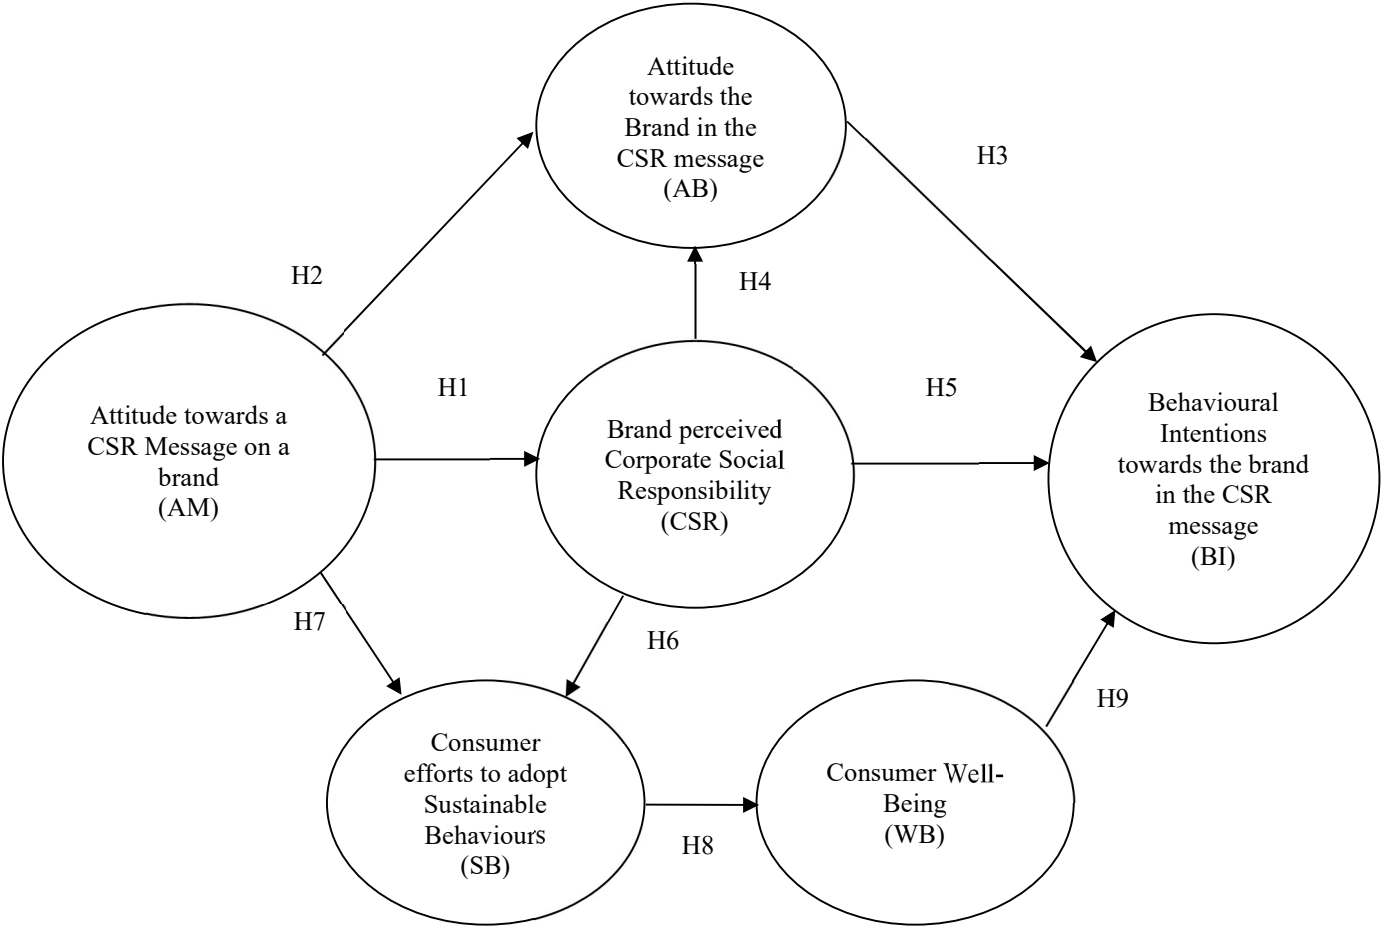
Attitude towards the Brand in the CSR message (AB)

H3

H2

H4

Attitude towards a CSR Message on a brand (AM)

H1

Brand perceived Corporate Social Responsibility (CSR)

H5

Behavioural Intentions towards the brand in the CSR message (BI)

H7

H6

H9

Consumer efforts to adopt Sustainable Behaviours (SB)

Consumer Well-Being (WB)

H8